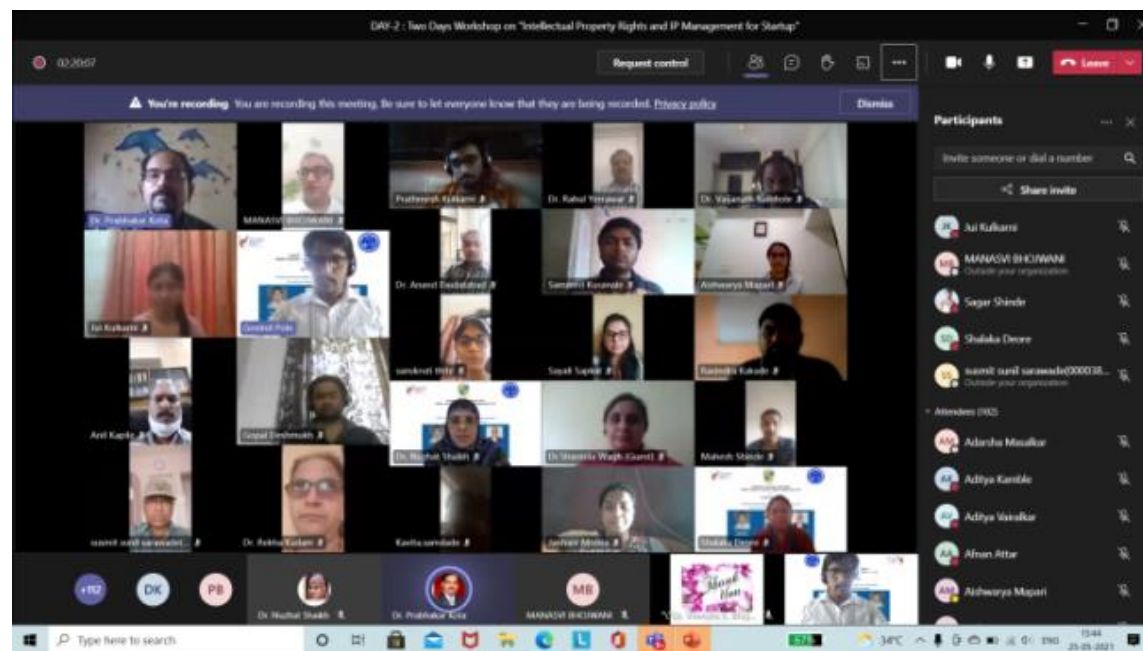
DAY-2 : Two Days Workshop on "Intellectual Property Rights and IP Management for Startup"

02:20:07

Request control

Leave

You're recording You are recording this meeting. Be sure to let everyone know that they are being recorded. Privacy policy

Dismiss

Dr. Prabhakar Kola

MANASVI BHOJWANI

Prathmesh Kulkarni

Dr. Rahul Yerawar

Dr. Vaijanath Babshete

Jui Kulkarni

Govind Pole

Dr. Anand Badadhad

Samarth Kurande

Aishwarya Mapari

sanskruti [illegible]

Sayali Sapkal

Ravindra Kakade

Anil Kapile

Gopal Deshmukh

Dr. Nuzhat Shaikh

Dr. Sharmila Wagh (Guest)

Mahesh Shinde

sumit sunil sarawade

Dr. Rekha Kulkarni

Kavita sarnobate

Janhavi Mohite

Shalaka Deore

+112

DK

PB

Dr. Nuzhat Shaikh

Dr. Prabhakar Kola

MB

MANASVI BHOJWANI

Thank You

Participants

Invite someone or dial a number

Share invite

Jui Kulkarni

MANASVI BHOJWANI
Outside your organization

Sagar Shinde

Shalaka Deore

sumit sunil sarawade(000038...
Outside your organization

Attendees (182)

Adarsha Masalkar

Aditya Kamble

Aditya Vairalkar

Afnan Attar

Aishwarya Mapari

Type here to search

34°C

ENG

15:44
25-05-2021